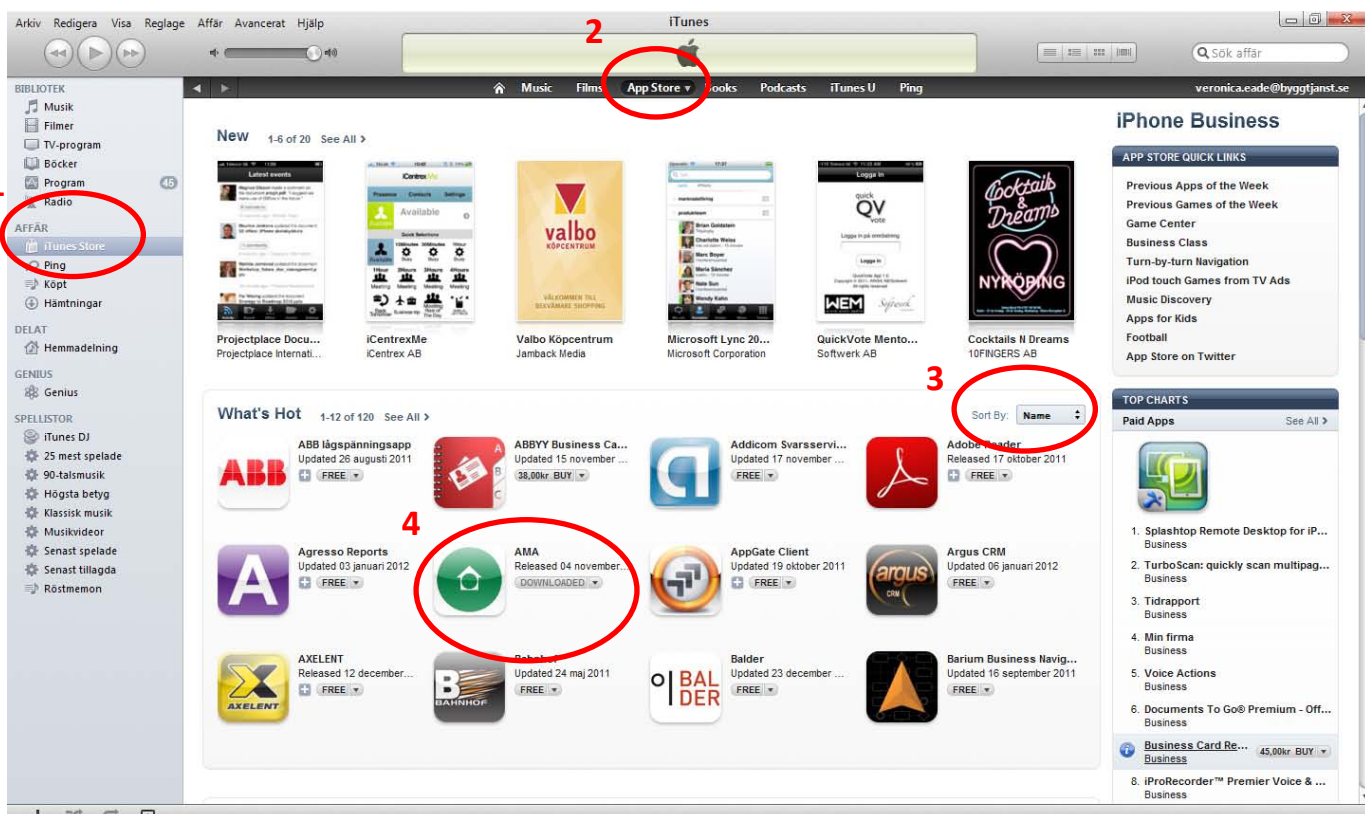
Arkiv Redigera Visa Reglage Affär Avancerat Hjälp

iTunes

Sök affär

2

BIBLIOTEK
Musik
Filmer
TV-program
Böcker
Program 45
Radio

AFFÄR
iTunes Store
Ping
Köpt
Hämtningar

DELAT
Hemmadelning

GENIUS
Genius

SPELLISTOR
iTunes DJ
25 mest spelade
90-talsmusik
Högsta betyg
Klassisk musik
Musikvideor
Senast spelade
Senast tillagda
Röstmemon

Music Films App Store Books Podcasts iTunes U Ping veronica.eade@byggtjanst.se

New 1-6 of 20 See All >

Projectplace Docu... Projectplace Internati...
iCentrexMe iCentrex AB
valbo KÖPCENTRUM
Valbo Köpcentrum Jamback Media
Microsoft Lync 20... Microsoft Corporation
QuickVote Mento... Softwerk AB
Cocktails & Dreams NYKÖPING
Cocktails N Dreams 10FINGERS AB

3

What's Hot 1-12 of 120 See All >

Sort By: Name

ABB lågspänningsapp Updated 26 augusti 2011 FREE
ABBYY Business Ca... Updated 15 november ... 38,00kr BUY
Addicom Svarsservi... Updated 17 november ... FREE
Adobe Reader Released 17 oktober 2011 FREE

4

Agresso Reports Updated 03 januari 2012 FREE
AMA Released 04 november... DOWNLOADED
AppGate Client Updated 19 oktober 2011 FREE
Argus CRM Updated 06 januari 2012 FREE

AXELENT Released 12 december... FREE
Bahnhof Updated 24 maj 2011 FREE
Balder Updated 23 december ... FREE
Barium Business Navig... Updated 16 september 2011 FREE

iPhone Business

APP STORE QUICK LINKS
Previous Apps of the Week
Previous Games of the Week
Game Center
Business Class
Turn-by-turn Navigation
iPod touch Games from TV Ads
Music Discovery
Apps for Kids
Football
App Store on Twitter

TOP CHARTS
Paid Apps See All >
1. Splashtop Remote Desktop for iP... Business
2. TurboScan: quickly scan multipag... Business
3. Tidrapport Business
4. Min firma Business
5. Voice Actions Business
6. Documents To Go® Premium - Off... Business
Business Card Re... Business 45,00kr BUY
8. iProRecorder™ Premier Voice & ... Business